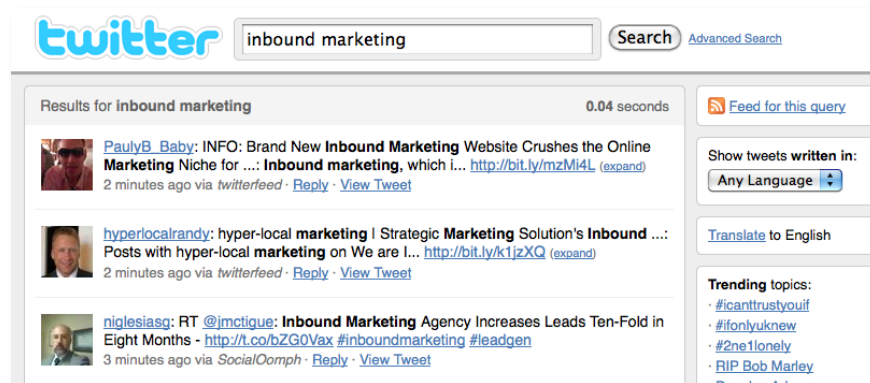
twitter

inbound marketing

Search

Advanced Search

Results for inbound marketing

0.04 seconds

PaulyB_Baby: INFO: Brand New Inbound Marketing Website Crushes the Online Marketing Niche for ...: Inbound marketing, which i... http://bit.ly/mzMi4L (expand)
2 minutes ago via twitterfeed · Reply · View Tweet

hyperlocalrandy: hyper-local marketing | Strategic Marketing Solution's Inbound ...: Posts with hyper-local marketing on We are I... http://bit.ly/k1jzXQ (expand)
2 minutes ago via twitterfeed · Reply · View Tweet

niglesiasg: RT @jmctigue: Inbound Marketing Agency Increases Leads Ten-Fold in Eight Months - http://t.co/bZG0Vax #inboundmarketing #leadgen
3 minutes ago via SocialOomph · Reply · View Tweet

Feed for this query

Show tweets written in:

Any Language

Translate to English

Trending topics:

· #icanttrustyouif
· #ifonlyuknew
· #2ne1lonely
· RIP Bob Marley
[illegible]